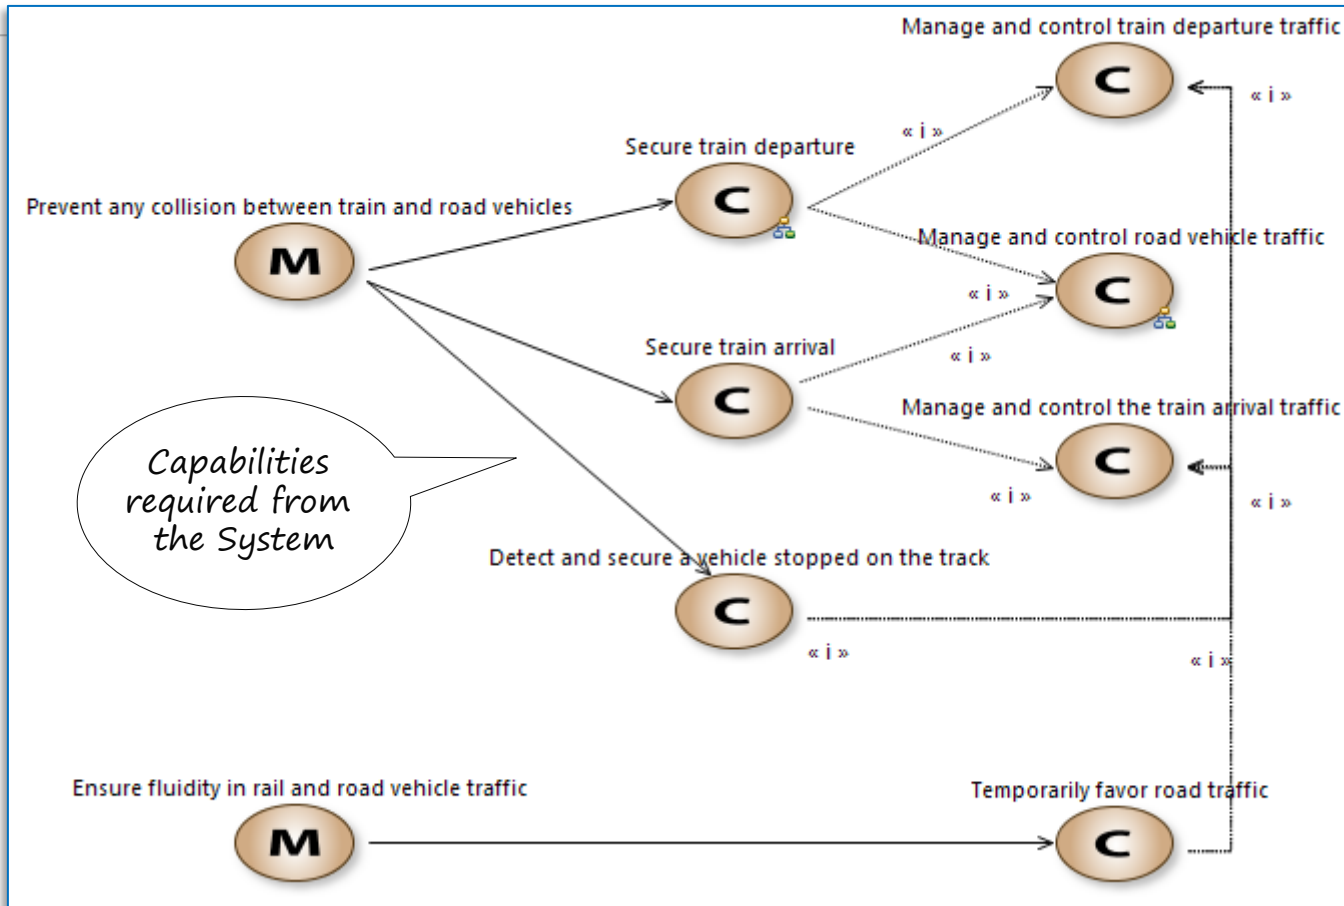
Manage and control train departure traffic

C

« i »

« i »

Secure train departure

C

Prevent any collision between train and road vehicles

M

Manage and control road vehicle traffic

C

« i »

« i »

Secure train arrival

C

Manage and control the train arrival traffic

C

Capabilities required from the System

« i »

« i »

Detect and secure a vehicle stopped on the track

C

« i »

« i »

Ensure fluidity in rail and road vehicle traffic

M

Temporarily favor road traffic

C